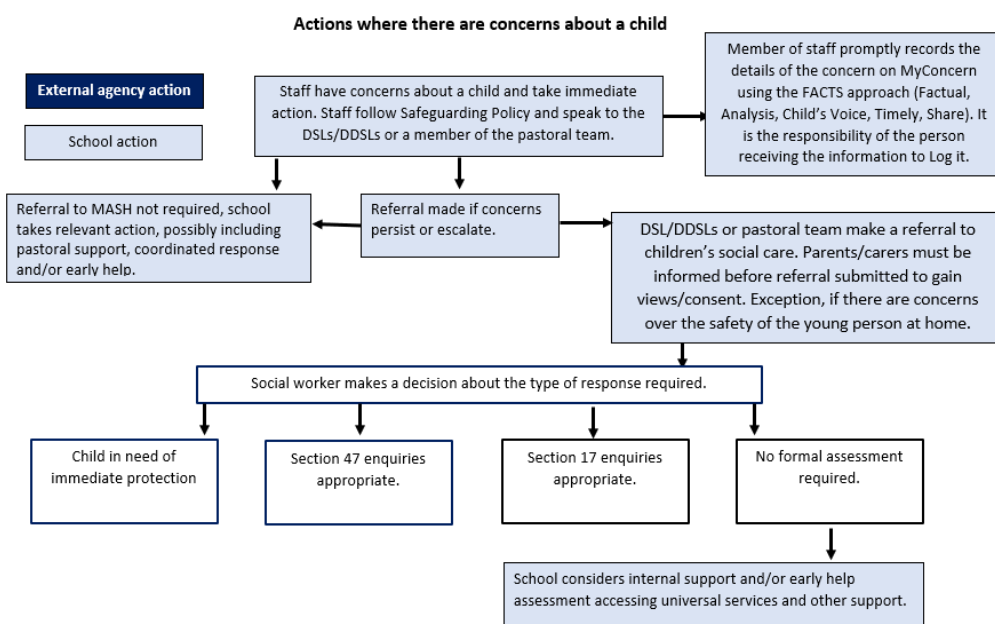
Actions where there are concerns about a child

External agency action

School action

Staff have concerns about a child and take immediate action. Staff follow Safeguarding Policy and speak to the DSLs/DDSLs or a member of the pastoral team.

Member of staff promptly records the details of the concern on MyConcern using the FACTS approach (Factual, Analysis, Child's Voice, Timely, Share). It is the responsibility of the person receiving the information to Log it.

Referral to MASH not required, school takes relevant action, possibly including pastoral support, coordinated response and/or early help.

Referral made if concerns persist or escalate.

DSL/DDSLs or pastoral team make a referral to children's social care. Parents/carers must be informed before referral submitted to gain views/consent. Exception, if there are concerns over the safety of the young person at home.

Social worker makes a decision about the type of response required.

Child in need of immediate protection

Section 47 enquiries appropriate.

Section 17 enquiries appropriate.

No formal assessment required.

School considers internal support and/or early help assessment accessing universal services and other support.